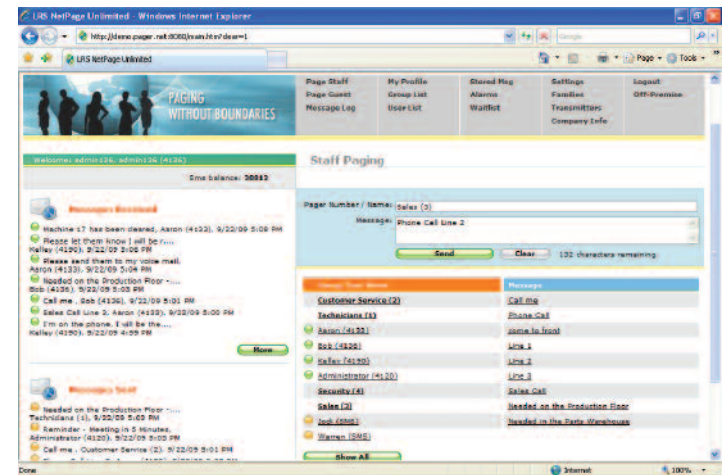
LRS NetPage Unlimited - Windows Internet Explorer

http://demo.pager.net:8080/main.htm?dear=1

Google

LRS NetPage Unlimited

Page • Tools •

PAGING WITHOUT BOUNDARIES

Page Staff
Page Guest
Message Log

My Profile
Group List
User List

Stored Msg
Alarms
Waitlist

Settings
Families
Transmitters
Company Info

Logout
Off-Premise

Welcome: admin126, admin126 (4126)

Sms balance: 30012

Messages Received

Machine 17 has been cleared, Aaron (4133), 9/22/09 5:08 PM

Please let them know I will be -...
Kelley (4190), 9/22/09 5:06 PM

Please send them to my voice mail.
Aaron (4133), 9/22/09 5:04 PM

Needed on the Production Floor -...
Bob (4136), 9/22/09 5:03 PM

Call me , Bob (4136), 9/22/09 5:01 PM

Sales Call Line 3, Aaron (4133), 9/22/09 5:00 PM

I'm on the phone. I will be the...
Kelley (4190), 9/22/09 4:59 PM

More

Messages Sent

Needed on the Production Floor -...
Technicians (1), 9/22/09 5:03 PM

Reminder - Meeting in 5 Minutes.
Administrator (4120), 9/22/09 5:03 PM

Call me , Customer Service (2), 9/22/09 5:01 PM

Staff Paging

Pager Number / Name: Sales (3)

Message: Phone Call Line 2

Send Clear 132 characters remaining

| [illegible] | Message |
|---|---|
| Customer Service (2) | Call me |
| Technicians (1) | Phone Call |
| Aaron (4133) | come to front |
| Bob (4136) | Line 1 |
| Kelley (4190) | Line 2 |
| Administrator (4120) | Line 3 |
| Security (4) | Sales Call |
| Sales (3) | Needed on the Production Floor |
| Jodi (SMS) | Needed in the Parts Warehouse |
| Warren (SMS) | |

Show All

Done

Internet

100%